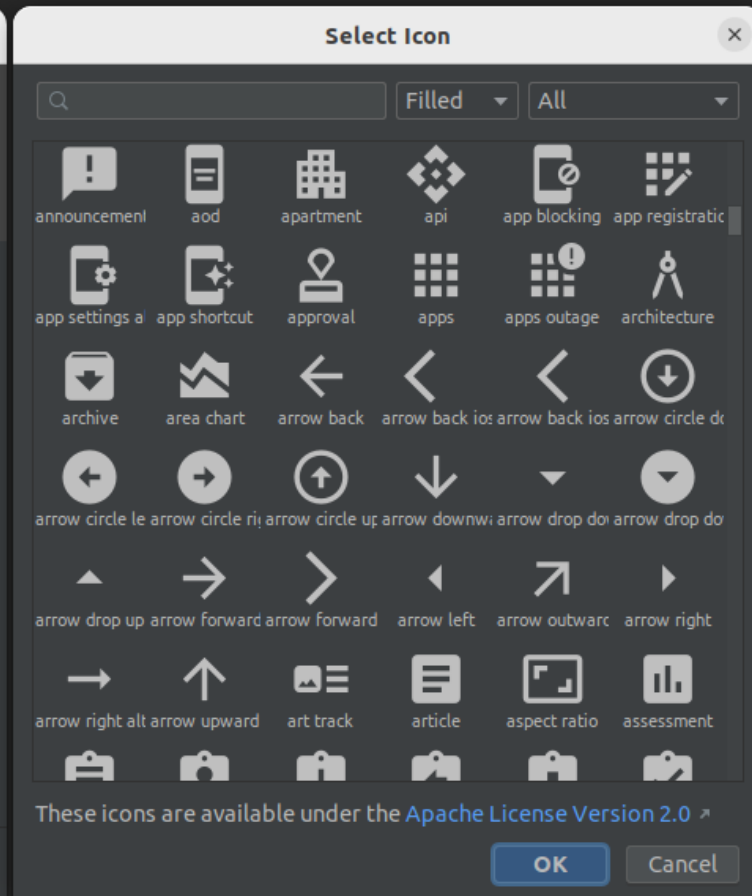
Select Icon

×

Filled

All

announcement

aod

apartment

api

app blocking

app registratic

app settings a

app shortcut

approval

apps

apps outage

architecture

archive

area chart

arrow back

arrow back ios

arrow back ios

arrow circle dc

arrow circle le

arrow circle ri

arrow circle up

arrow downwa

arrow drop dov

arrow drop dov

arrow drop up

arrow forward

arrow forward

arrow left

arrow outwarc

arrow right

arrow right alt

arrow upward

art track

article

aspect ratio

assessment

These icons are available under the Apache License Version 2.0 ↗

OK

Cancel